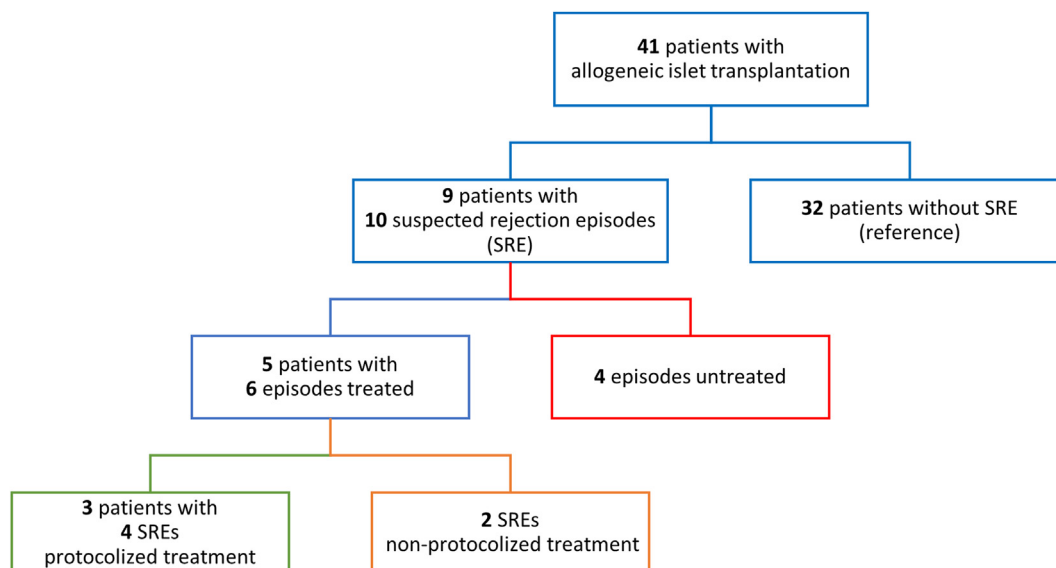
**41** patients with
allogeneic islet transplantation

**9** patients with
**10** suspected rejection episodes
(SRE)

**32** patients without SRE
(reference)

**5** patients with
**6** episodes treated

**4** episodes untreated

**3** patients with
**4** SREs
protocolized treatment

**2** SREs
non-protocolized treatment